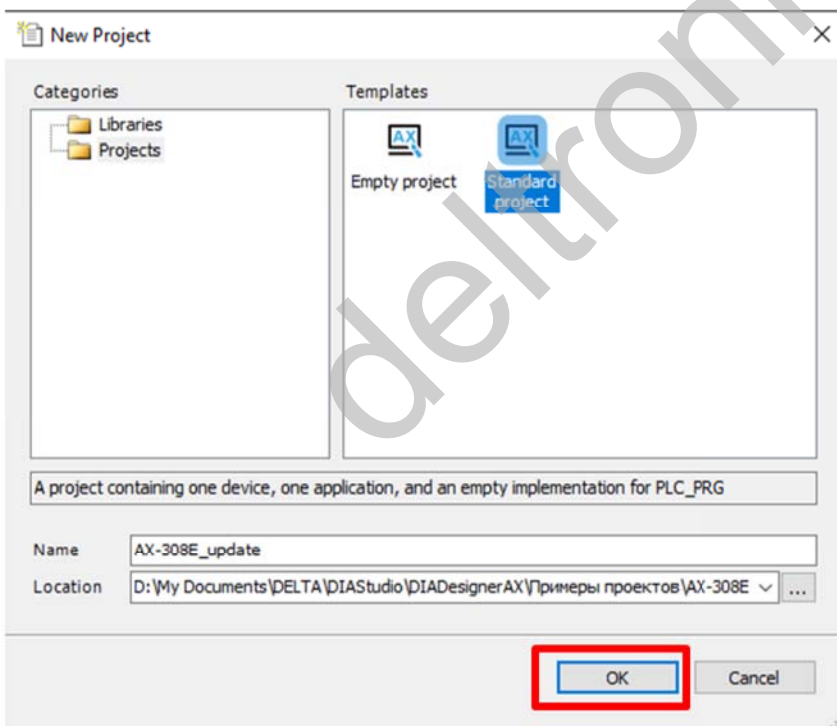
New Project

Categories

Libraries

Projects

Templates

AX

Empty project

AX

Standard project

A project containing one device, one application, and an empty implementation for PLC_PRG

Name AX-308E_update

Location D:\My Documents\DELTA\DIAStudio\DIADesignerAX\Примеры проектов\AX-308E ...

OK

Cancel

deltronic